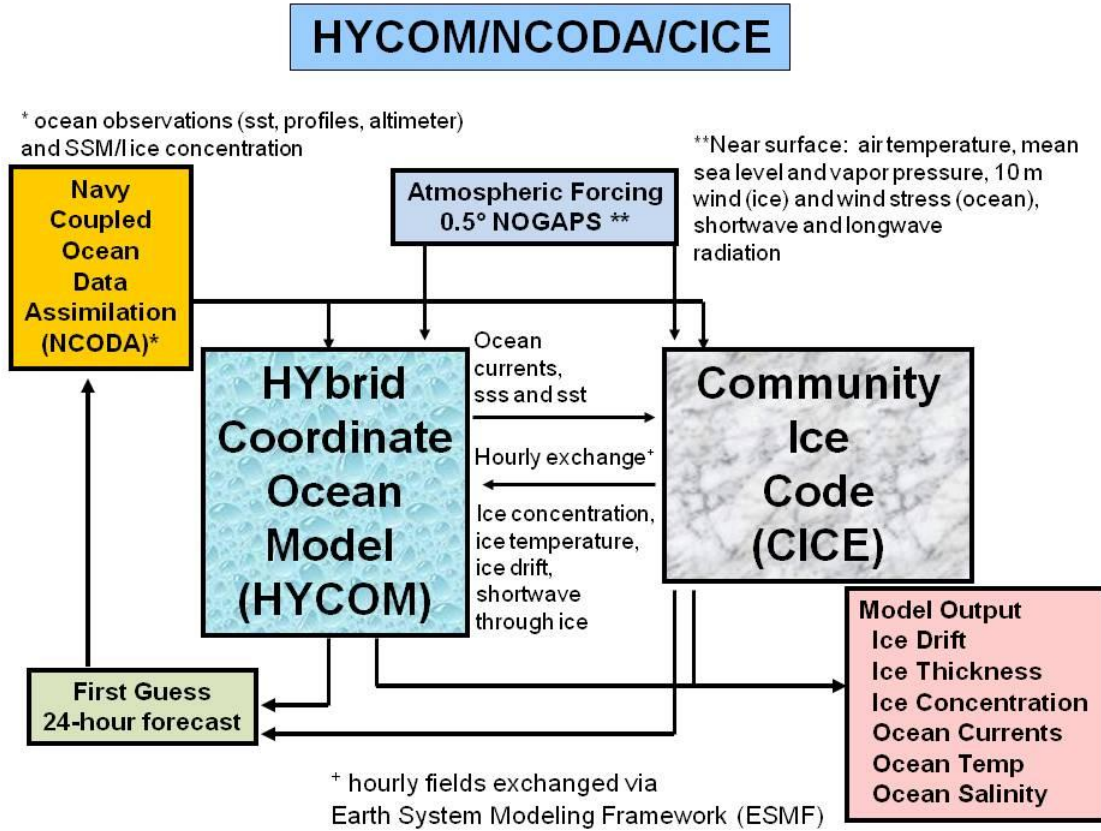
HYCOM/NCODA/CICE

* ocean observations (sst, profiles, altimeter) and SSM/I ice concentration

**Near surface: air temperature, mean sea level and vapor pressure, 10 m wind (ice) and wind stress (ocean), shortwave and longwave radiation

Navy Coupled Ocean Data Assimilation (NCODA)*

Atmospheric Forcing 0.5° NOGAPS **

HYbrid Coordinate Ocean Model (HYCOM)

Ocean currents, sss and sst

Hourly exchange$^+$

Ice concentration, ice temperature, ice drift, shortwave through ice

Community Ice Code (CICE)

First Guess 24-hour forecast

Model Output
Ice Drift
Ice Thickness
Ice Concentration
Ocean Currents
Ocean Temp
Ocean Salinity

$^+$ hourly fields exchanged via Earth System Modeling Framework (ESMF)